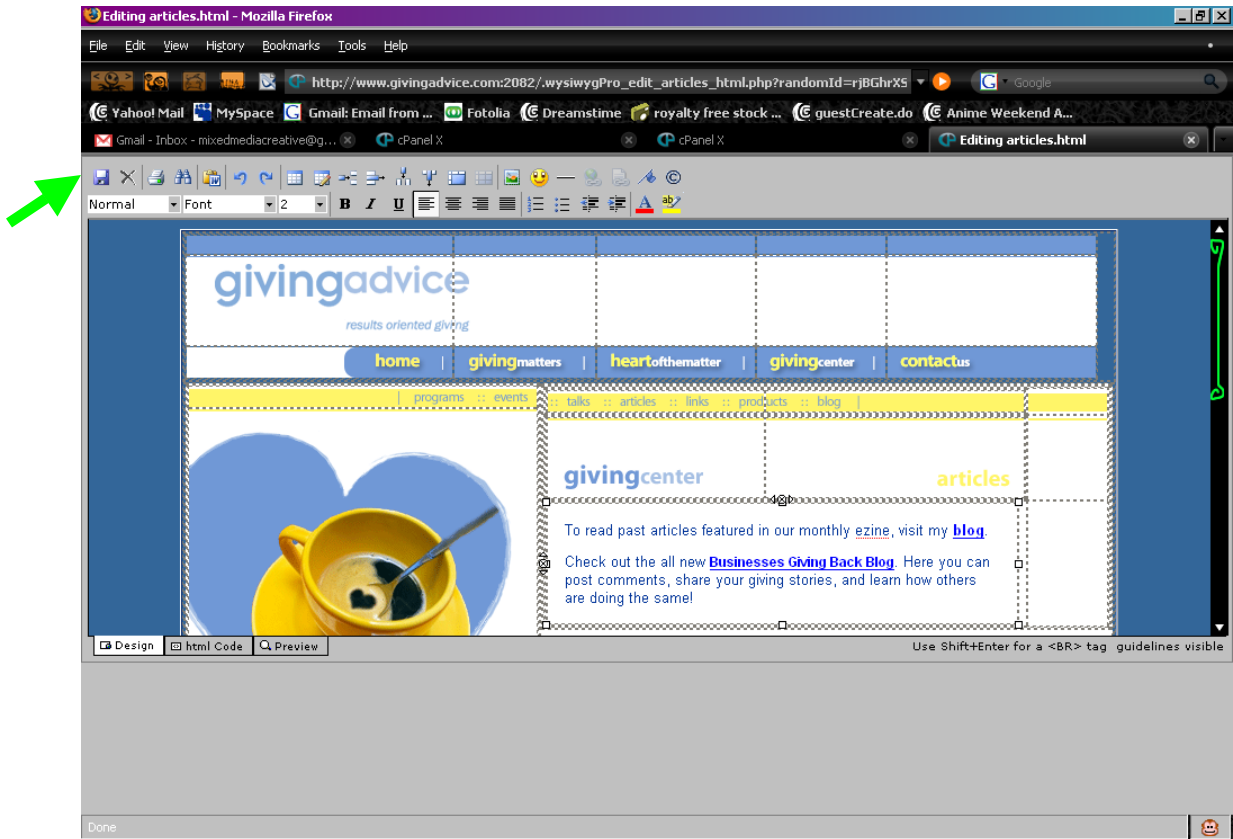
Editing articles.html - Mozilla Firefox

File Edit View History Bookmarks Tools Help

http://www.givingadvice.com:2082/.wysiwygPro_edit_articles_html.php?randomId=rjBGhrXS

Google

Yahoo! Mail MySpace Gmail: Email from ... Fotolia Dreamstime royalty free stock ... guestCreate.do Anime Weekend A...

Gmail - Inbox - mixedmediacreative@g... cPanel X cPanel X Editing articles.html

Normal Font 2

givingadvice

results oriented giving

home | givingmatters | heartofthematter | givingcenter | contactus

| programs :: events

:: talks :: articles :: links :: products :: blog |

givingcenter

articles

To read past articles featured in our monthly ezine, visit my blog.

Check out the all new Businesses Giving Back Blog. Here you can post comments, share your giving stories, and learn how others are doing the same!

Design html Code Preview

Use Shift+Enter for a <BR> tag guidelines visible

Done